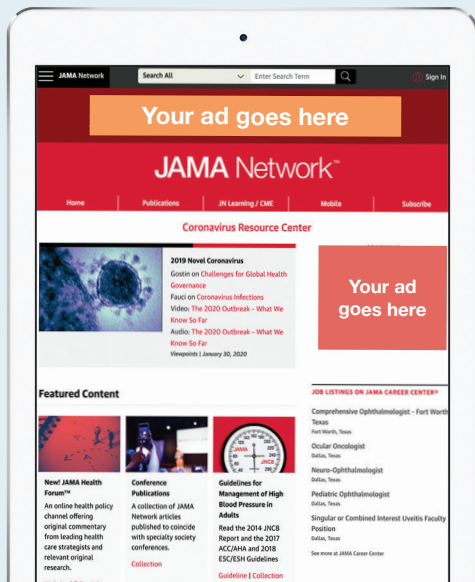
JAMA Network
Search All
Enter Search Term
Sign In

Your ad goes here

JAMA Network™

Home
Publications
JN Learning / CME
Mobile
Subscribe

Coronavirus Resource Center

2019 Novel Coronavirus
Gostin on Challenges for Global Health Governance
Fauci on Coronavirus Infections
Video: The 2020 Outbreak – What We Know So Far
Audio: The 2020 Outbreak – What We Know So Far
Viewpoints | January 30, 2020

Your ad goes here

Featured Content

New! JAMA Health Forum™
An online health policy channel offering original commentary from leading health care strategists and relevant original research.

Conference Publications
A collection of JAMA Network articles published to coincide with specialty society conferences.
Collection

Guidelines for Management of High Blood Pressure in Adults
Read the 2014 JNCB Report and the 2017 ACC/AHA and 2018 ESC/ESH Guidelines
Guideline | Collection

JOB LISTINGS ON JAMA CAREER CENTER®

Comprehensive Ophthalmologist - Fort Worth Texas
Fort Worth, Texas

Ocular Oncologist
Dallas, Texas

Neuro-Ophthalmologist
Dallas, Texas

Pediatric Ophthalmologist
Dallas, Texas

Singular or Combined Interest Uveitis Faculty Position
Dallas, Texas

See more at JAMA Career Center